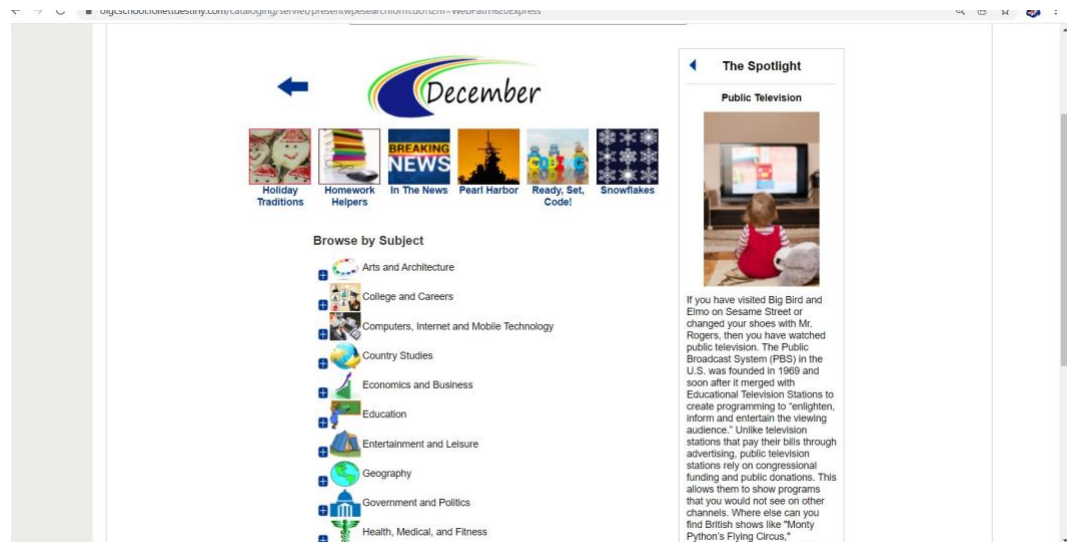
December

Holiday Traditions
Homework Helpers
BREAKING NEWS
In The News
Pearl Harbor
Ready, Set, Code!
Snowflakes

Browse by Subject

Arts and Architecture
College and Careers
Computers, Internet and Mobile Technology
Country Studies
Economics and Business
Education
Entertainment and Leisure
Geography
Government and Politics
Health, Medical, and Fitness

The Spotlight

Public Television

If you have visited Big Bird and Elmo on Sesame Street or changed your shoes with Mr. Rogers, then you have watched public television. The Public Broadcast System (PBS) in the U.S. was founded in 1969 and soon after it merged with Educational Television Stations to create programming to "enlighten, inform and entertain the viewing audience." Unlike television stations that pay their bills through advertising, public television stations rely on congressional funding and public donations. This allows them to show programs that you would not see on other channels. Where else can you find British shows like "Monty Python's Flying Circus,"